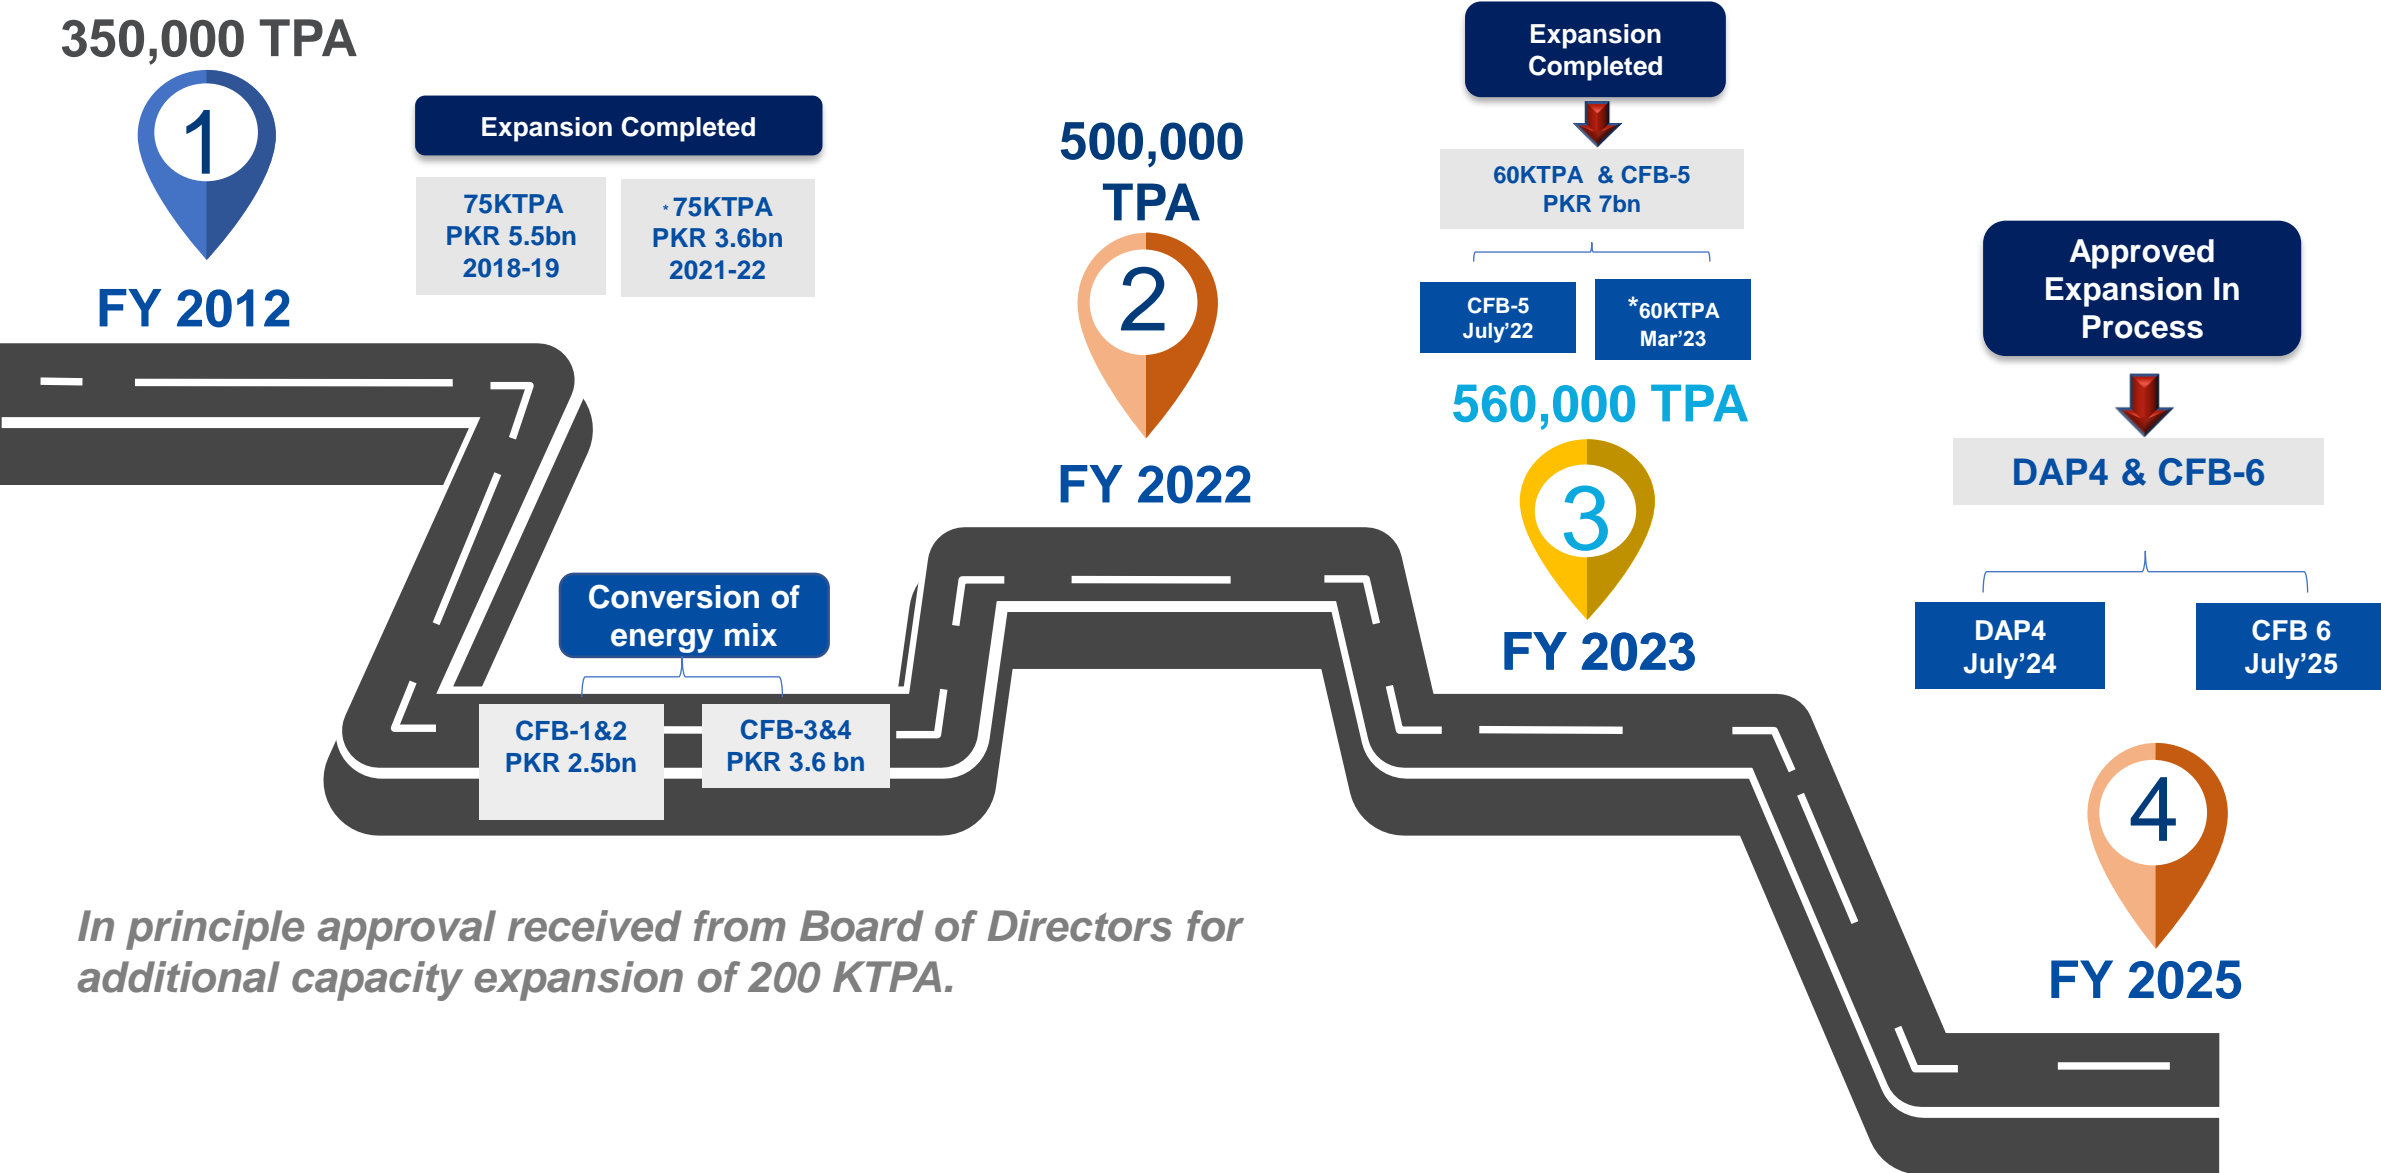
350,000 TPA

1

FY 2012

Expansion Completed

75KTPA
PKR 5.5bn
2018-19

*75KTPA
PKR 3.6bn
2021-22

Conversion of energy mix

CFB-1&2
PKR 2.5bn

CFB-3&4
PKR 3.6 bn

500,000 TPA

2

FY 2022

Expansion Completed

60KTPA & CFB-5
PKR 7bn

CFB-5
July'22

*60KTPA
Mar'23

560,000 TPA

3

FY 2023

Approved Expansion In Process

DAP4 & CFB-6

DAP4
July'24

CFB 6
July'25

4

FY 2025

In principle approval received from Board of Directors for additional capacity expansion of 200 KTPA.